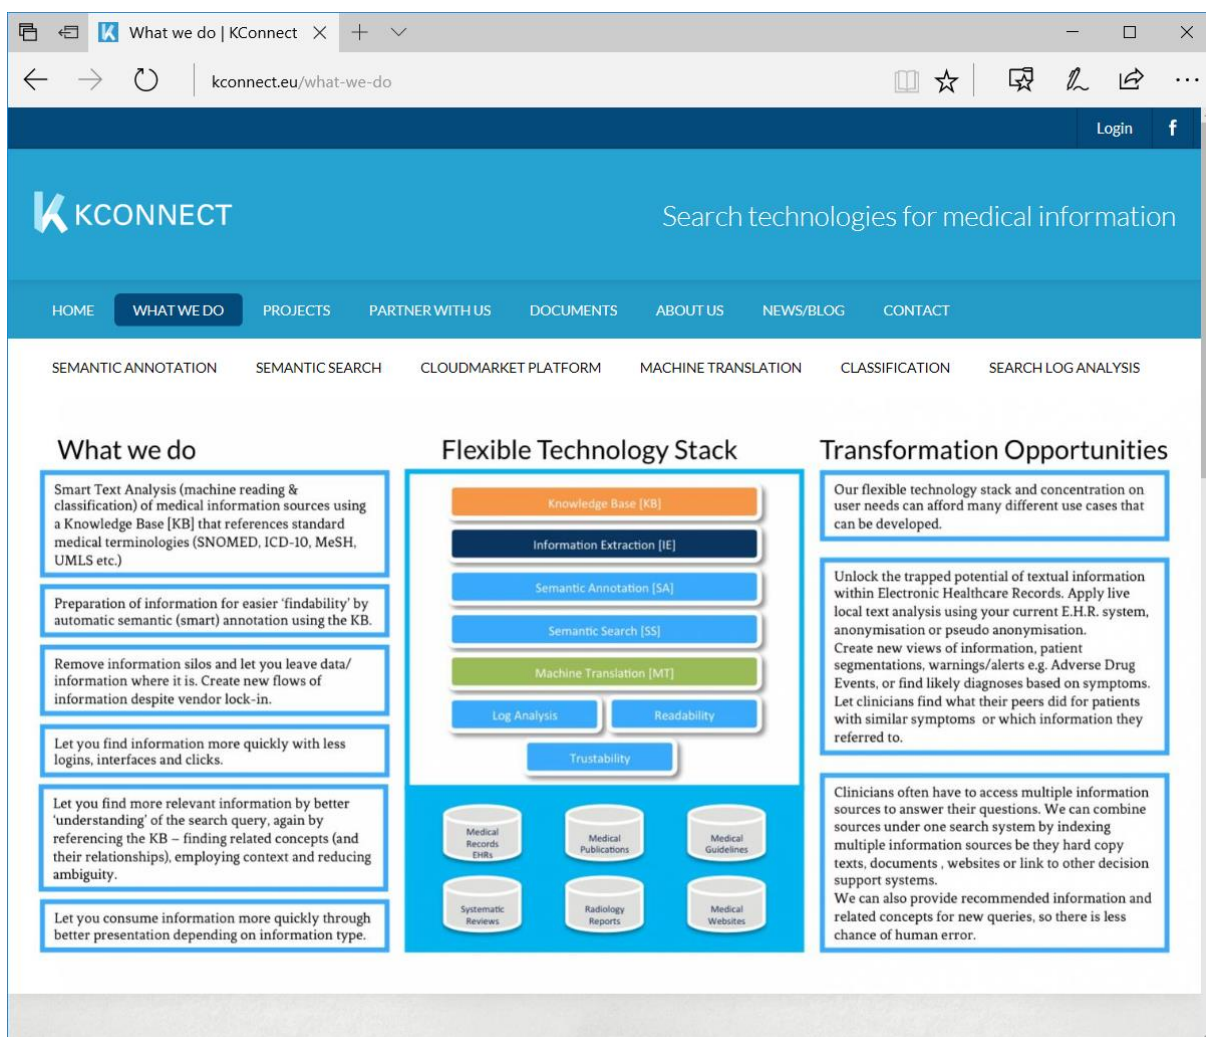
What we do | KConnect

kconnect.eu/what-we-do

Login f

KCONNECT

Search technologies for medical information

HOME WHAT WE DO PROJECTS PARTNER WITH US DOCUMENTS ABOUT US NEWS/BLOG CONTACT

SEMANTIC ANNOTATION SEMANTIC SEARCH CLOUDMARKET PLATFORM MACHINE TRANSLATION CLASSIFICATION SEARCH LOG ANALYSIS

What we do

Smart Text Analysis (machine reading & classification) of medical information sources using a Knowledge Base [KB] that references standard medical terminologies (SNOMED, ICD-10, MeSH, UMLS etc.)

Preparation of information for easier 'findability' by automatic semantic (smart) annotation using the KB.

Remove information silos and let you leave data/ information where it is. Create new flows of information despite vendor lock-in.

Let you find information more quickly with less logins, interfaces and clicks.

Let you find more relevant information by better 'understanding' of the search query, again by referencing the KB – finding related concepts (and their relationships), employing context and reducing ambiguity.

Let you consume information more quickly through better presentation depending on information type.

Flexible Technology Stack

Knowledge Base [KB]

Information Extraction [IE]

Semantic Annotation [SA]

Semantic Search [SS]

Machine Translation [MT]

Log Analysis

Readability

Trustability

Medical Records EHRs

Medical Publications

Medical Guidelines

Systematic Reviews

Radiology Reports

Medical Websites

Transformation Opportunities

Our flexible technology stack and concentration on user needs can afford many different use cases that can be developed.

Unlock the trapped potential of textual information within Electronic Healthcare Records. Apply live local text analysis using your current E.H.R. system, anonymisation or pseudo anonymisation.
Create new views of information, patient segmentations, warnings/alerts e.g. Adverse Drug Events, or find likely diagnoses based on symptoms.
Let clinicians find what their peers did for patients with similar symptoms or which information they referred to.

Clinicians often have to access multiple information sources to answer their questions. We can combine sources under one search system by indexing multiple information sources be they hard copy texts, documents , websites or link to other decision support systems.
We can also provide recommended information and related concepts for new queries, so there is less chance of human error.